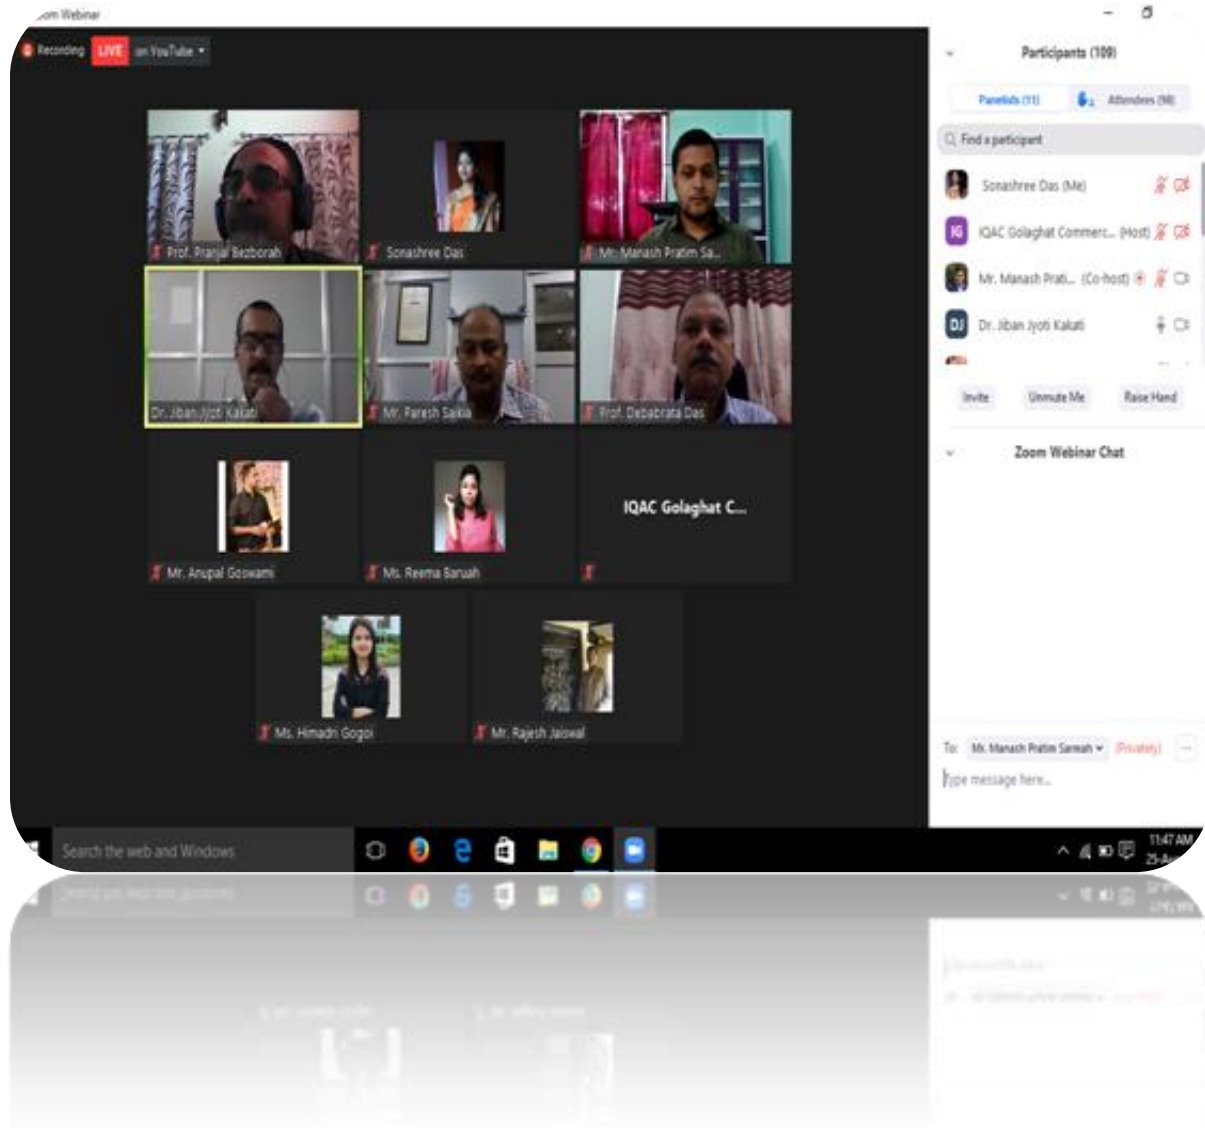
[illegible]om Webinar

Recording LIVE on YouTube

Prof. Pranjal Bezborah

Sonashree Das

Mr. Manash Pratim Sa...

Dr. Jiban Jyoti Kakati

Mr. Paresh Saikia

Prof. Debabrata Das

Mr. Anupal Goswami

Ms. Reema Baruah

IQAC Golaghat C...

Ms. Himadri Gogoi

Mr. Rajesh Jaiswal

Participants (109)

Panelists (11)

Attendees (98)

Find a participant

Sonashree Das (Me)

IG IQAC Golaghat Commerc... (Host)

Mr. Manash Prati... (Co-host)

DJ Dr. Jiban Jyoti Kakati

Invite

Unmute Me

Raise Hand

Zoom Webinar Chat

To: Mr. Manash Pratim Sarmah (Privately)

Type message here...

Search the web and Windows

11:47 AM
25-A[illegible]